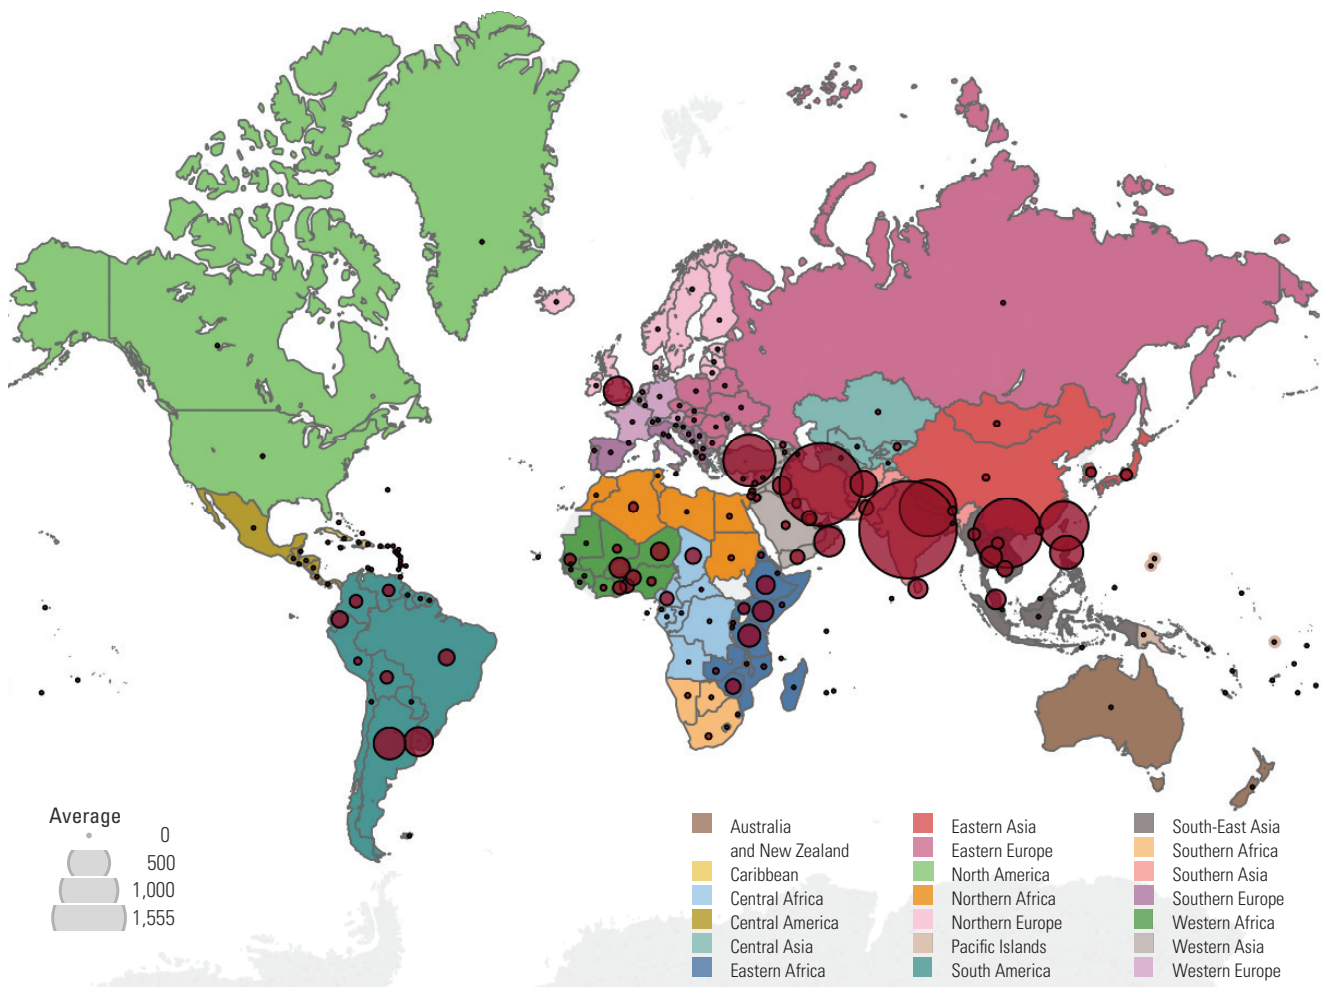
Average
0
500
1,000
1,555

Australia and New Zealand
Caribbean
Central Africa
Central America
Central Asia
Eastern Africa

Eastern Asia
Eastern Europe
North America
Northern Africa
Northern Europe
Pacific Islands
South America

South-East Asia
Southern Africa
Southern Asia
Southern Europe
Western Africa
Western Asia
Western Europe